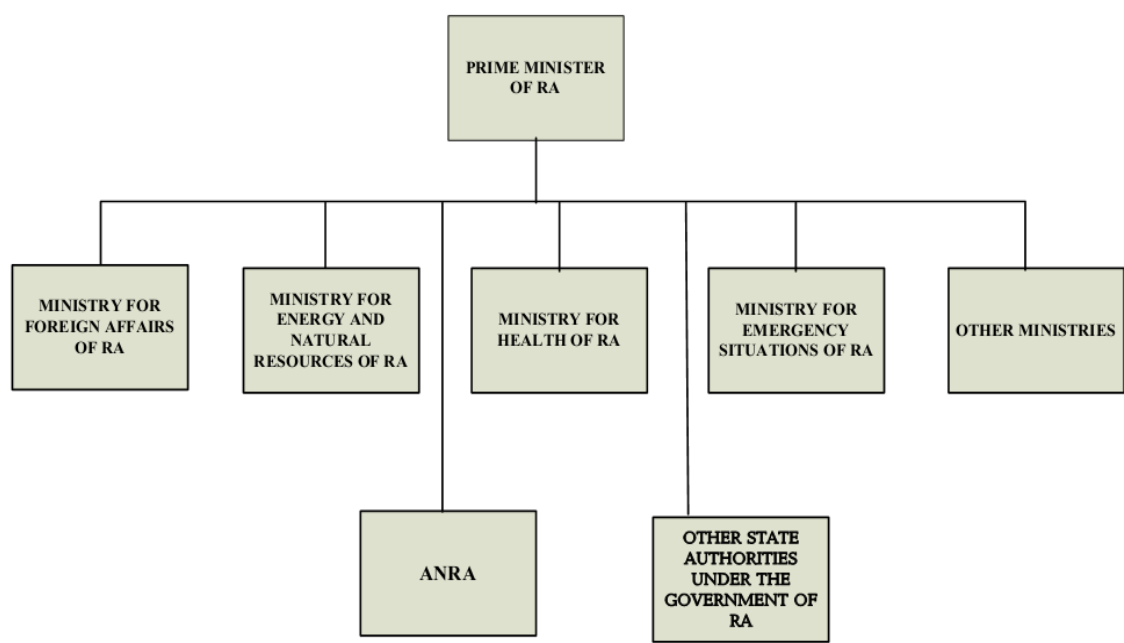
PRIME MINISTER OF RA

MINISTRY FOR FOREIGN AFFAIRS OF RA

MINISTRY FOR ENERGY AND NATURAL RESOURCES OF RA

MINISTRY FOR HEALTH OF RA

MINISTRY FOR EMERGENCY SITUATIONS OF RA

OTHER MINISTRIES

ANRA

OTHER STATE AUTHORITIES UNDER THE GOVERNMENT OF RA